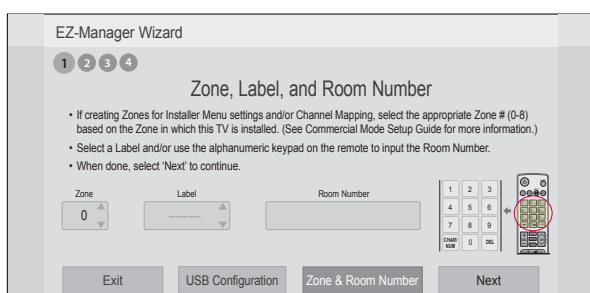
EZ-Manager Wizard

1 2 3 4

Zone, Label, and Room Number

• If creating Zones for Installer Menu settings and/or Channel Mapping, select the appropriate Zone # (0-8) based on the Zone in which this TV is installed. (See Commercial Mode Setup Guide for more information.)

• Select a Label and/or use the alphanumeric keypad on the remote to input the Room Number.

• When done, select 'Next' to continue.

Zone
0

Label
-----

Room Number

| 1 | 2 | 3 |
|---|---|---|
| 4 | 5 | 6 |
| 7 | 8 | 9 |
| CHAR NUM | 0 | DEL |

Exit
USB Configuration
Zone & Room Number
Next